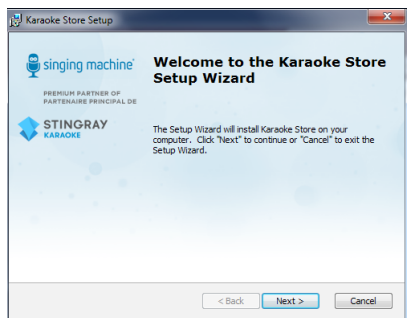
Karaoke Store Setup

singing machine

PREMIUM PARTNER OF
PARTENAIRE PRINCIPAL DE

STINGRAY
KARAOKE

Welcome to the Karaoke Store Setup Wizard

The Setup Wizard will install Karaoke Store on your computer. Click "Next" to continue or "Cancel" to exit the Setup Wizard.

< Back
Next >
Cancel